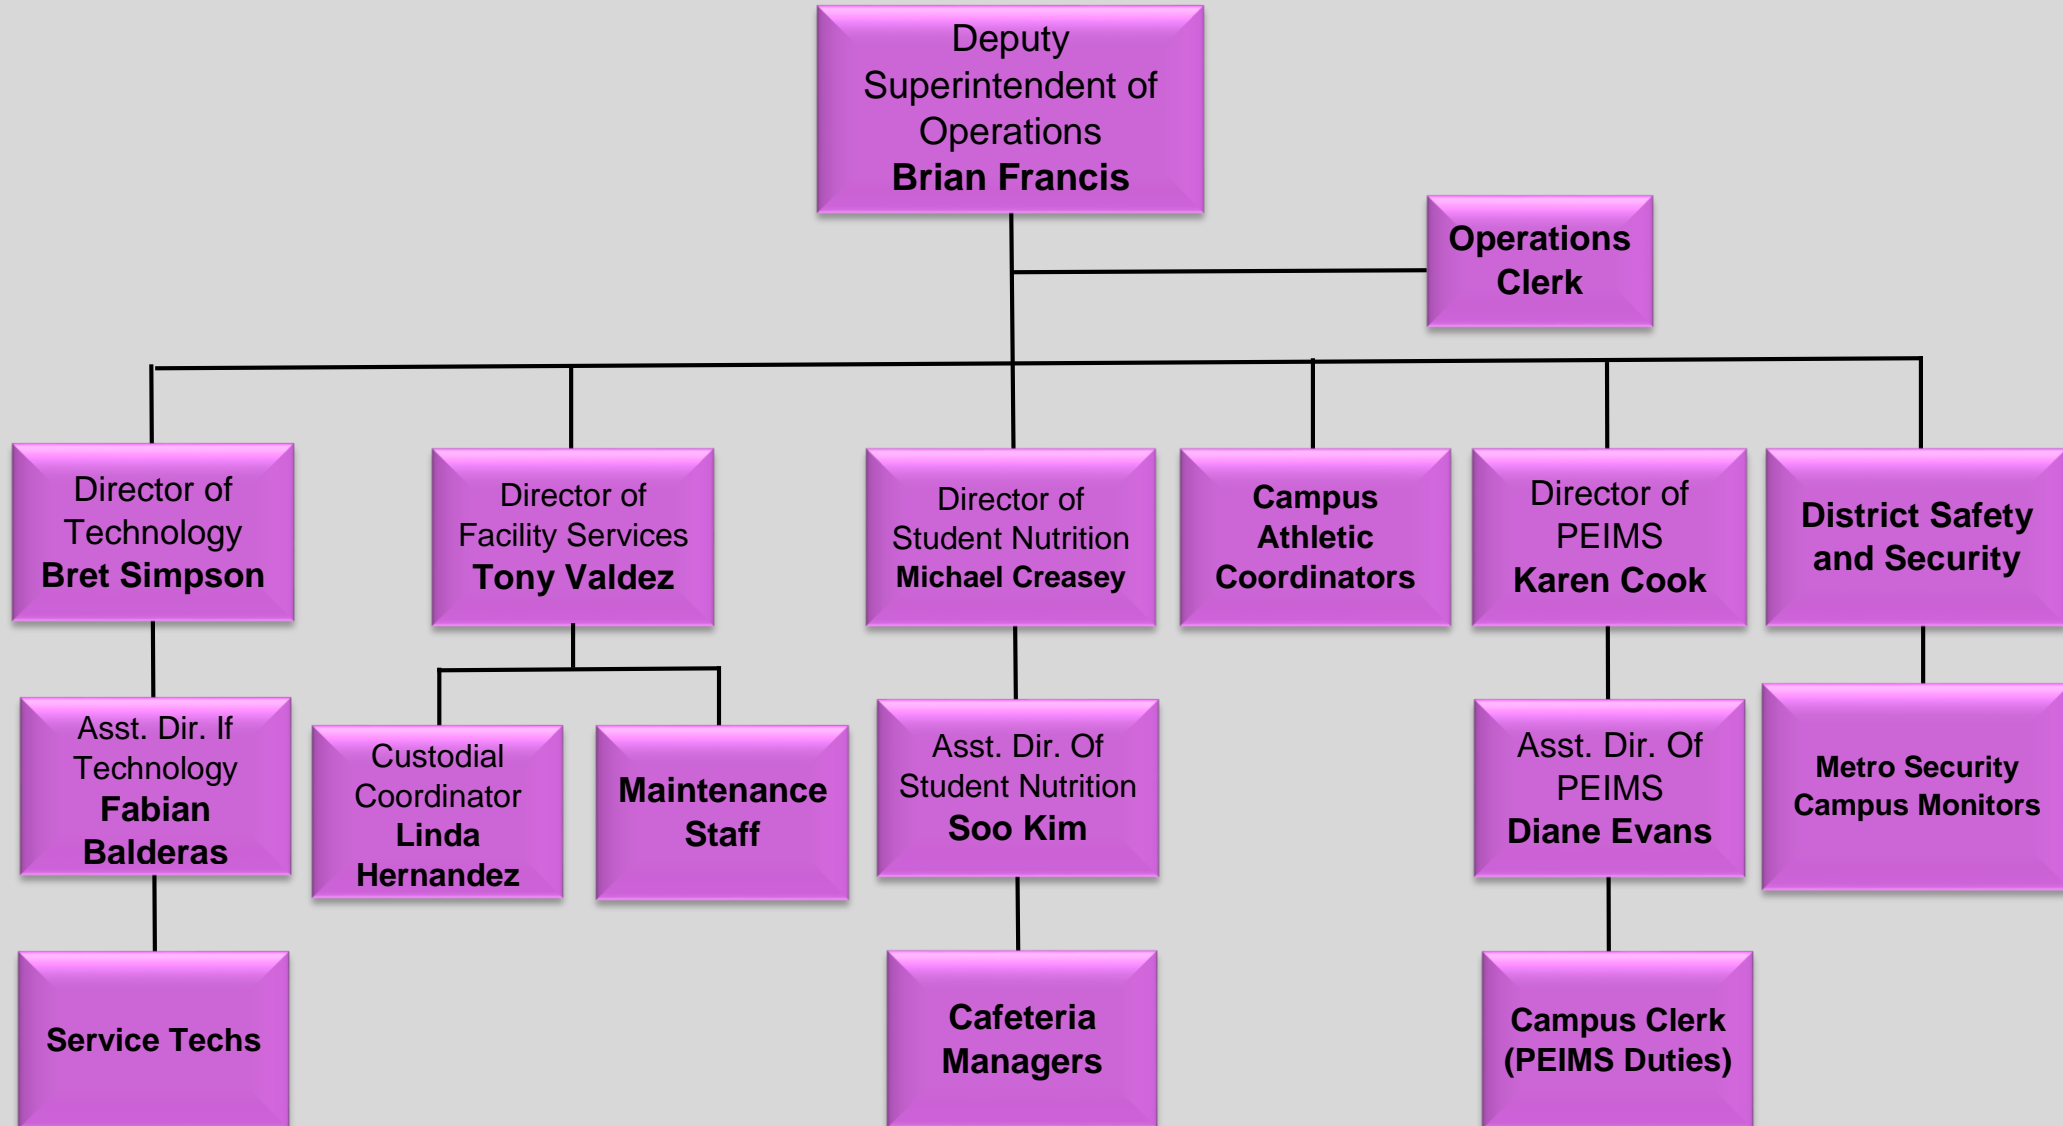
Deputy Superintendent of Operations
**Brian Francis**

**Operations Clerk**

Director of Technology
**Bret Simpson**

Director of Facility Services
**Tony Valdez**

Director of Student Nutrition
**Michael Creasey**

**Campus Athletic Coordinators**

Director of PEIMS
**Karen Cook**

**District Safety and Security**

Asst. Dir. If Technology
**Fabian Balderas**

Custodial Coordinator
**Linda Hernandez**

**Maintenance Staff**

Asst. Dir. Of Student Nutrition
**Soo Kim**

Asst. Dir. Of PEIMS
**Diane Evans**

**Metro Security Campus Monitors**

**Service Techs**

**Cafeteria Managers**

**Campus Clerk (PEIMS Duties)**